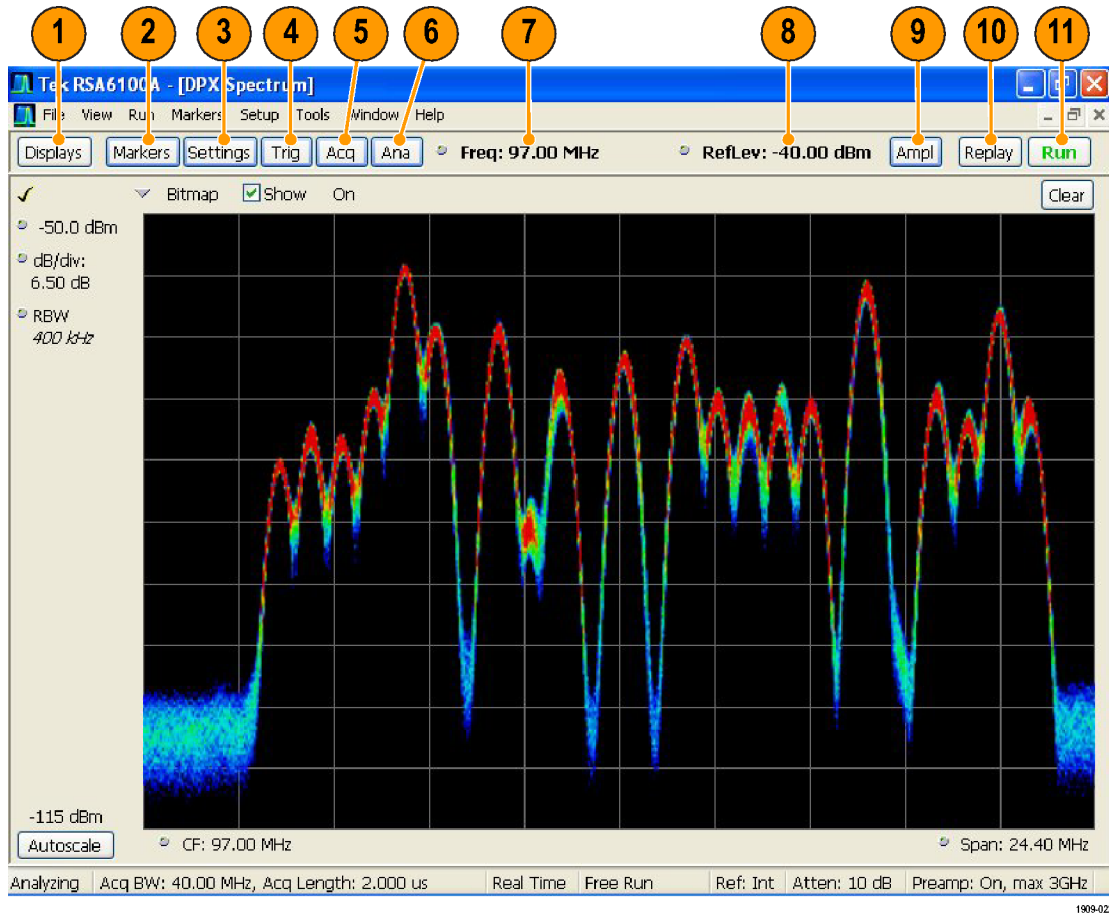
1 2 3 4 5 6 7 8 9 10 11

Tek RSA6100A - [DPX Spectrum]

File View Run Markers Setup Tools Window Help

Displays Markers Settings Trig Acq Ana Freq: 97.00 MHz RefLev: -40.00 dBm Ampl Replay Run

Bitmap Show On Clear

-50.0 dBm

dB/div: 6.50 dB

RBW 400 kHz

-115 dBm

Autoscale

CF: 97.00 MHz

Span: 24.40 MHz

Analyzing | Acq BW: 40.00 MHz, Acq Length: 2.000 us | Real Time | Free Run | Ref: Int | Atten: 10 dB | Preamp: On, max 3GHz

1909-02